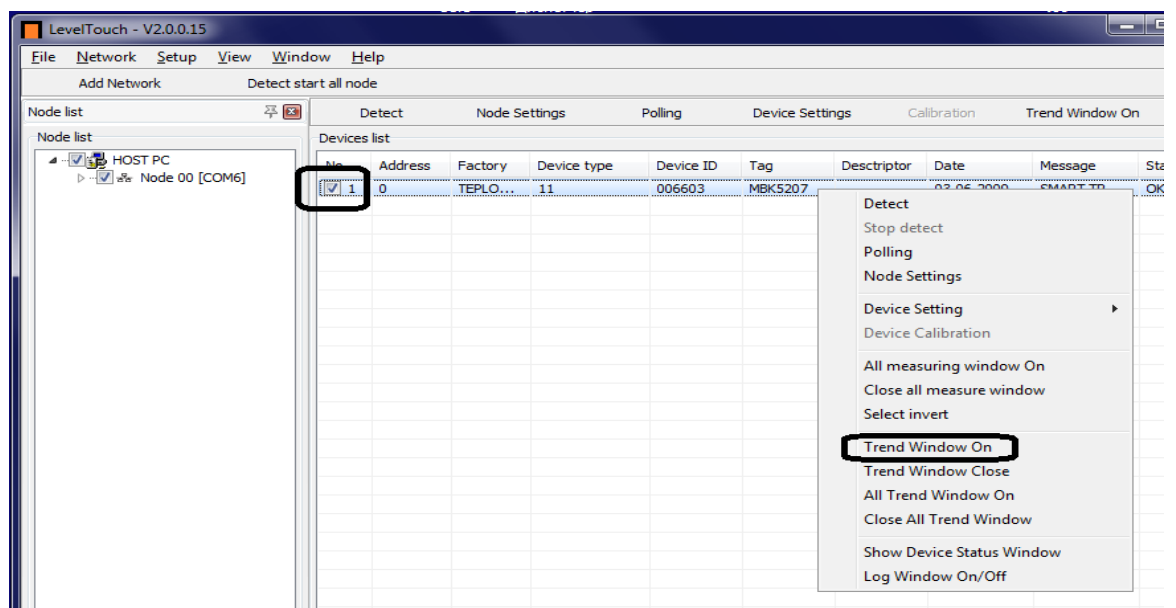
LevelTouch - V2.0.0.15

File Network Setup View Window Help

Add Network Detect start all node

Node list

Node list

HOST PC

Node 00 [COM6]

Detect Node Settings Polling Device Settings Calibration Trend Window On

Devices list

| No | Address | Factory | Device type | Device ID | Tag | Desctriptor | Date | Message | Sta |
|---|---|---|---|---|---|---|---|---|---|
| 1 | 0 | TEPLO... | 11 | 006603 | MBK5207 | | 03.06.2009 | SMART TP | OK |

Detect
Stop detect
Polling
Node Settings

Device Setting
Device Calibration

All measuring window On
Close all measure window
Select invert

Trend Window On
Trend Window Close
All Trend Window On
Close All Trend Window

Show Device Status Window
Log Window On/Off